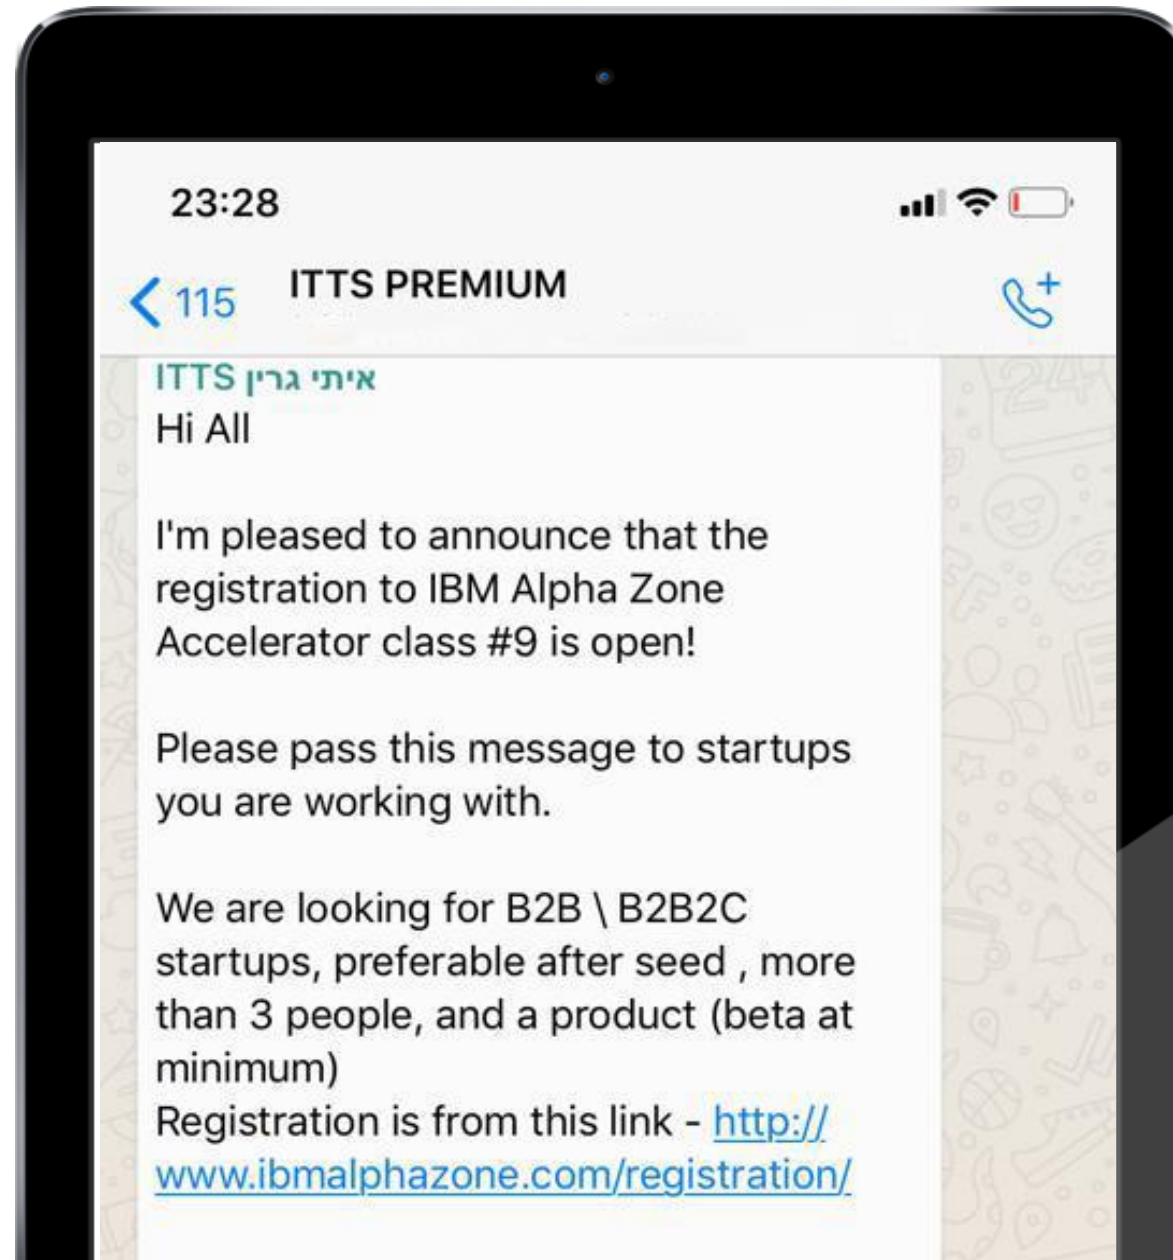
23:28

115 ITTS PREMIUM

איתי גרין ITTS
Hi All

I'm pleased to announce that the registration to IBM Alpha Zone Accelerator class #9 is open!

Please pass this message to startups you are working with.

We are looking for B2B \ B2B2C startups, preferable after seed , more than 3 people, and a product (beta at minimum)
Registration is from this link - http://www.ibmalphazone.com/registration/